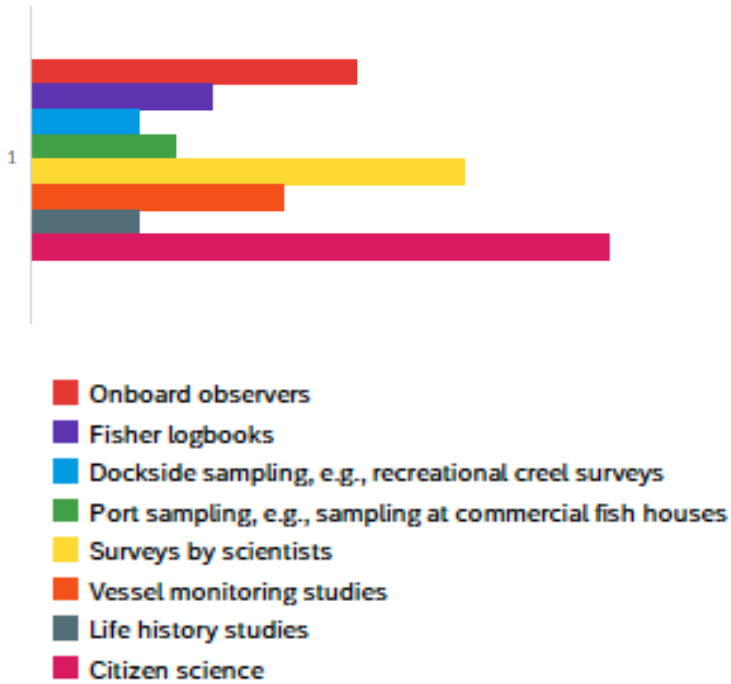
1

Onboard observers
Fisher logbooks
Dockside sampling, e.g., recreational creel surveys
Port sampling, e.g., sampling at commercial fish houses
Surveys by scientists
Vessel monitoring studies
Life history studies
Citizen science